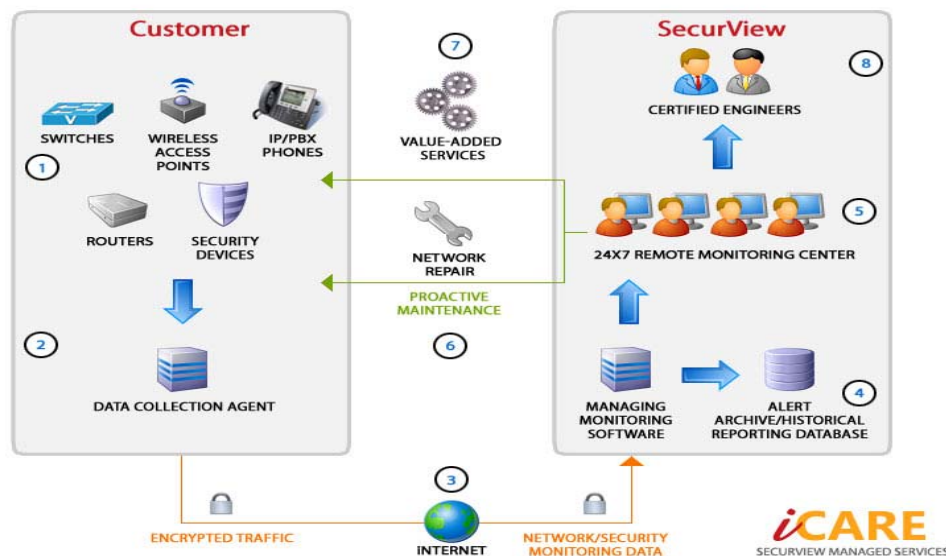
Customer

SWITCHES

WIRELESS ACCESS POINTS

IP/PBX PHONES

1

ROUTERS

SECURITY DEVICES

2

DATA COLLECTION AGENT

7

VALUE-ADDED SERVICES

NETWORK REPAIR

PROACTIVE MAINTENANCE

6

SecurView

8

CERTIFIED ENGINEERS

5

24X7 REMOTE MONITORING CENTER

MANAGING MONITORING SOFTWARE

ALERT ARCHIVE/HISTORICAL REPORTING DATABASE

4

3

ENCRYPTED TRAFFIC

INTERNET

NETWORK/SECURITY MONITORING DATA

iCARE

SECURVIEW MANAGED SERVICES